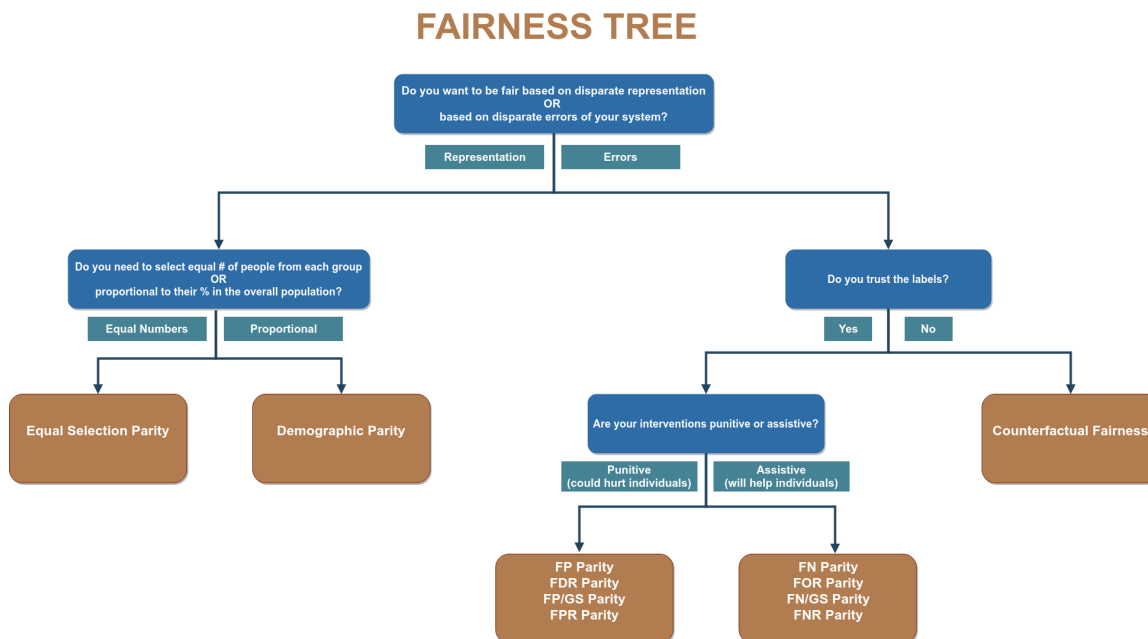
FAIRNESS TREE

Do you want to be fair based on disparate representation
OR
based on disparate errors of your system?

Representation

Errors

Do you need to select equal # of people from each group
OR
proportional to their % in the overall population?

Equal Numbers

Proportional

Equal Selection Parity

Demographic Parity

Do you trust the labels?

Yes

No

Are your interventions punitive or assistive?

Punitive
(could hurt individuals)

Assistive
(will help individuals)

Counterfactual Fairness

FP Parity
FDR Parity
FP/GS Parity
FPR Parity

FN Parity
FOR Parity
FN/GS Parity
FNR Parity